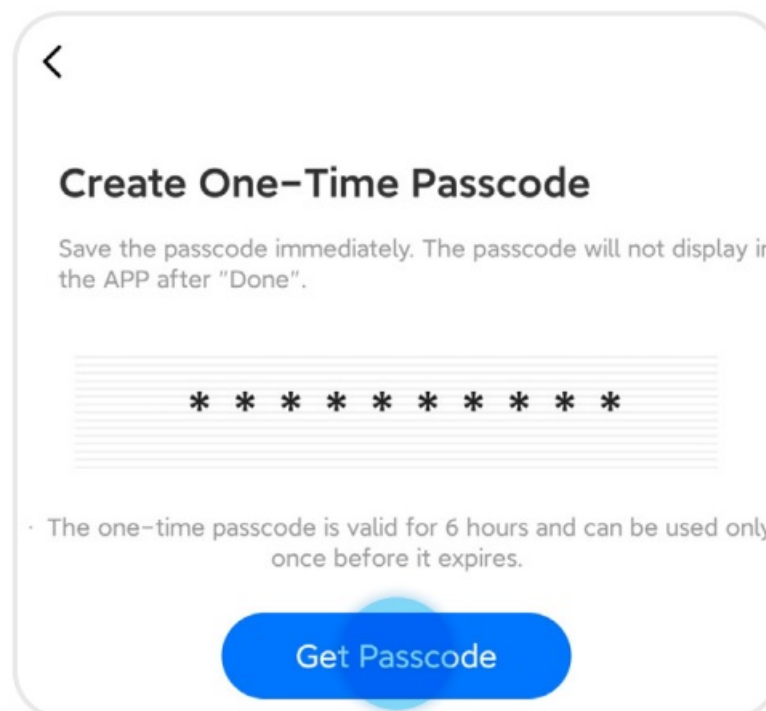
<

Create One-Time Passcode

Save the passcode immediately. The passcode will not display i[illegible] the APP after "Done".

* * * * * * * * * *

· The one-time passcode is valid for 6 hours and can be used onl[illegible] once before it expires.

Get Passcode